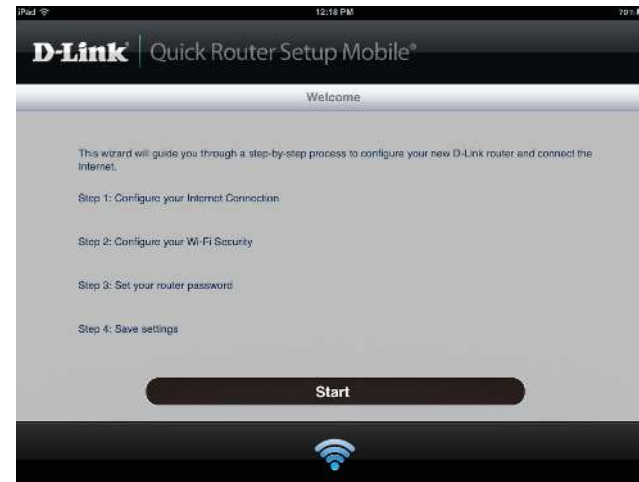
iPad

12:18 PM

70%

D-Link | Quick Router Setup Mobile®

Welcome

This wizard will guide you through a step-by-step process to configure your new D-Link router and connect the Internet.

Step 1: Configure your Internet Connection

Step 2: Configure your Wi-Fi Security

Step 3: Set your router password

Step 4: Save settings

Start